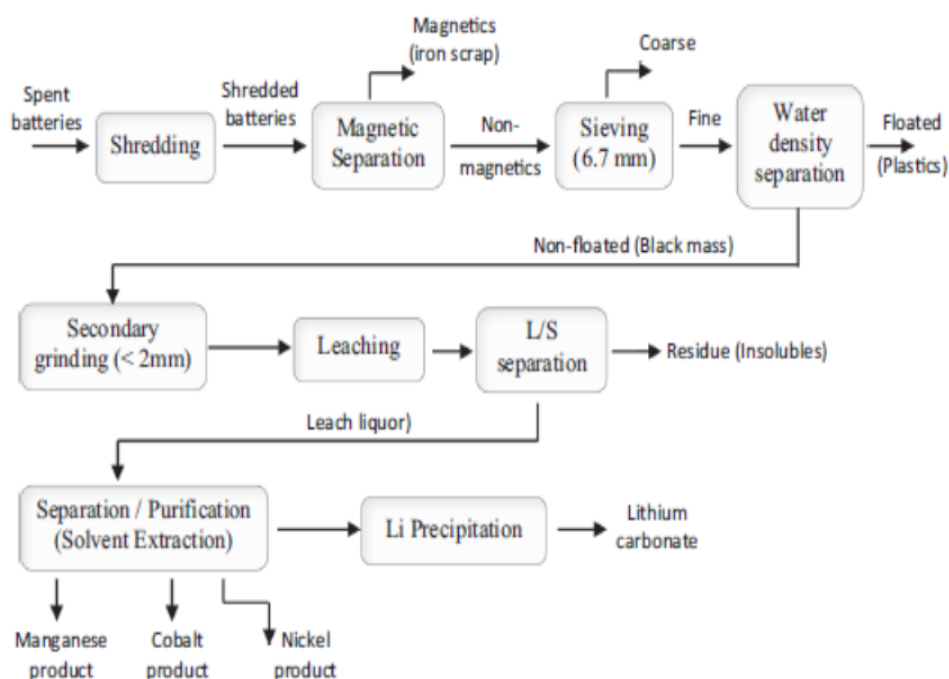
Spent batteries

Shredding

Shredded batteries

Magnetics (iron scrap)

Magnetic Separation

Non-magnetics

Coarse

Sieving (6.7 mm)

Fine

Water density separation

Floated (Plastics)

Non-floated (Black mass)

Secondary grinding (< 2mm)

Leaching

L/S separation

Residue (Insolubles)

Leach liquor)

Separation / Purification (Solvent Extraction)

Li Precipitation

Lithium carbonate

Manganese product

Cobalt product

Nickel product